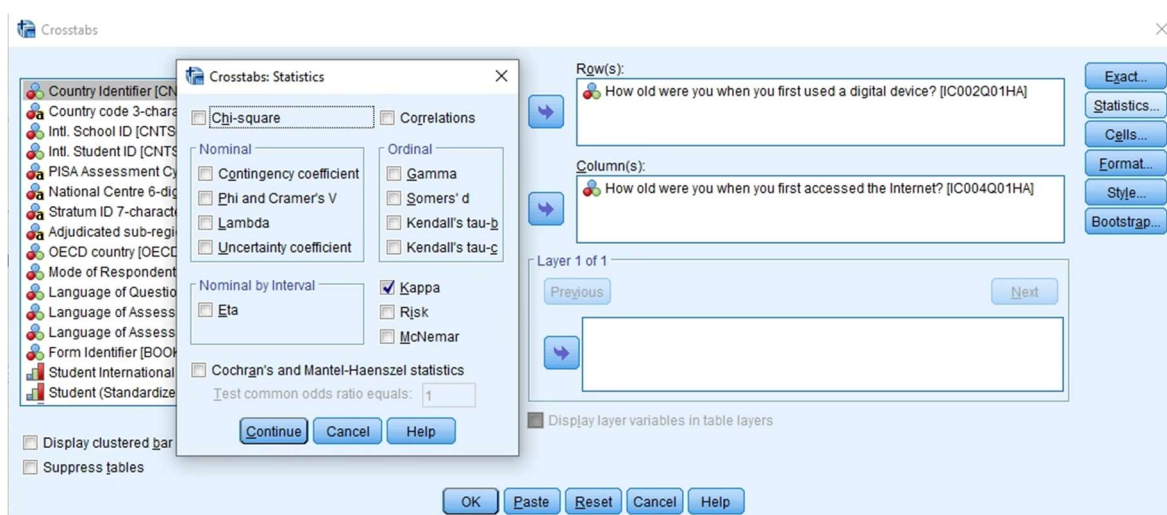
Crosstabs

Country Identifier [CN
Country code 3-chara
Intl. School ID [CNTS
Intl. Student ID [CNTS
PISA Assessment Cy
National Centre 6-dig
Stratum ID 7-characte
Adjudicated sub-regi
OECD country [OECD
Mode of Respondent
Language of Questio
Language of Assess
Language of Assess
Form Identifier [BOOK
Student International
Student (Standardize

Display clustered bar
Suppress tables

Crosstabs: Statistics

Chi-square
Correlations

Nominal
Contingency coefficient
Phi and Cramer's V
Lambda
Uncertainty coefficient

Ordinal
Gamma
Somers' d
Kendall's tau-b
Kendall's tau-c

Nominal by Interval
Eta

Kappa
Risk
McNemar

Cochran's and Mantel-Haenszel statistics
Test common odds ratio equals: 1

Continue Cancel Help

Row(s):
How old were you when you first used a digital device? [IC002Q01HA]

Column(s):
How old were you when you first accessed the Internet? [IC004Q01HA]

Layer 1 of 1
Previous Next

Display layer variables in table layers

Exact...
Statistics...
Cells...
Format...
Style...
Bootstrap...

OK Paste Reset Cancel Help